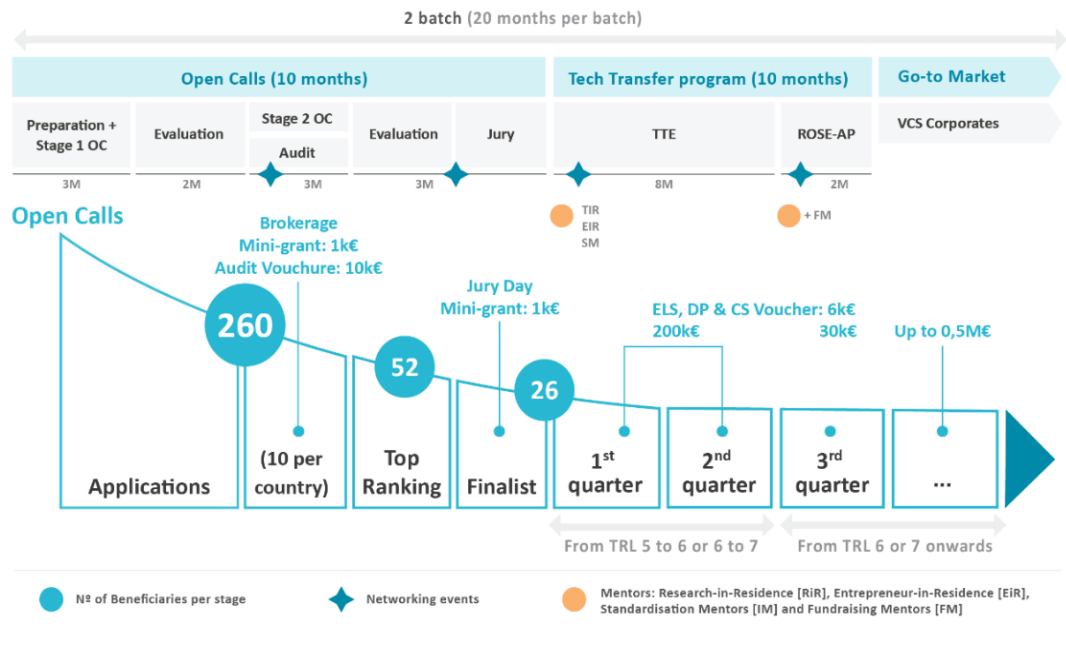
2 batch (20 months per batch)

Open Calls (10 months)

Tech Transfer program (10 months)

Go-to Market

Preparation + Stage 1 OC

Evaluation

Stage 2 OC

Audit

Evaluation

Jury

TTE

ROSE-AP

VCS Corporates

3M

2M

3M

3M

8M

2M

TIR
EIR
SM

+ FM

Open Calls

Brokerage
Mini-grant: 1k€
Audit Vouchure: 10k€

260

52

26

Jury Day
Mini-grant: 1k€

ELS, DP & CS Voucher: 6k€
200k€

30k€

Up to 0,5M€

Applications

(10 per country)

Top Ranking

Finalist

1$^{st}$ quarter

2$^{nd}$ quarter

3$^{rd}$ quarter

...

From TRL 5 to 6 or 6 to 7

From TRL 6 or 7 onwards

Nº of Beneficiaries per stage

Networking events

Mentors: Research-in-Residence [RiR], Entrepreneur-in-Residence [EiR], Standardisation Mentors [IM] and Fundraising Mentors [FM]